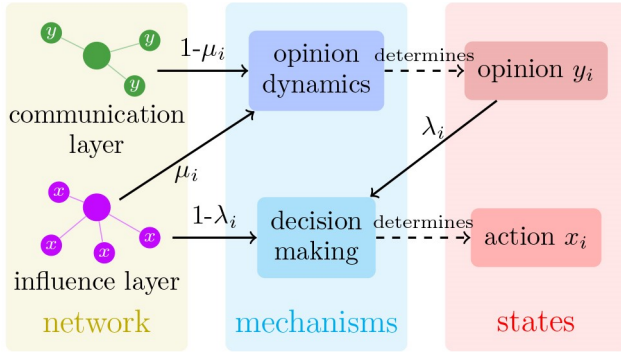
$y$ $y$ $y$ $y$

communication layer

$x$ $x$ $x$ $x$ $x$

influence layer

network

$1-\mu_i$

$\mu_i$

$1-\lambda_i$

opinion dynamics

decision making

mechanisms

determines

determines

$\lambda_i$

opinion $y_i$

action $x_i$

states